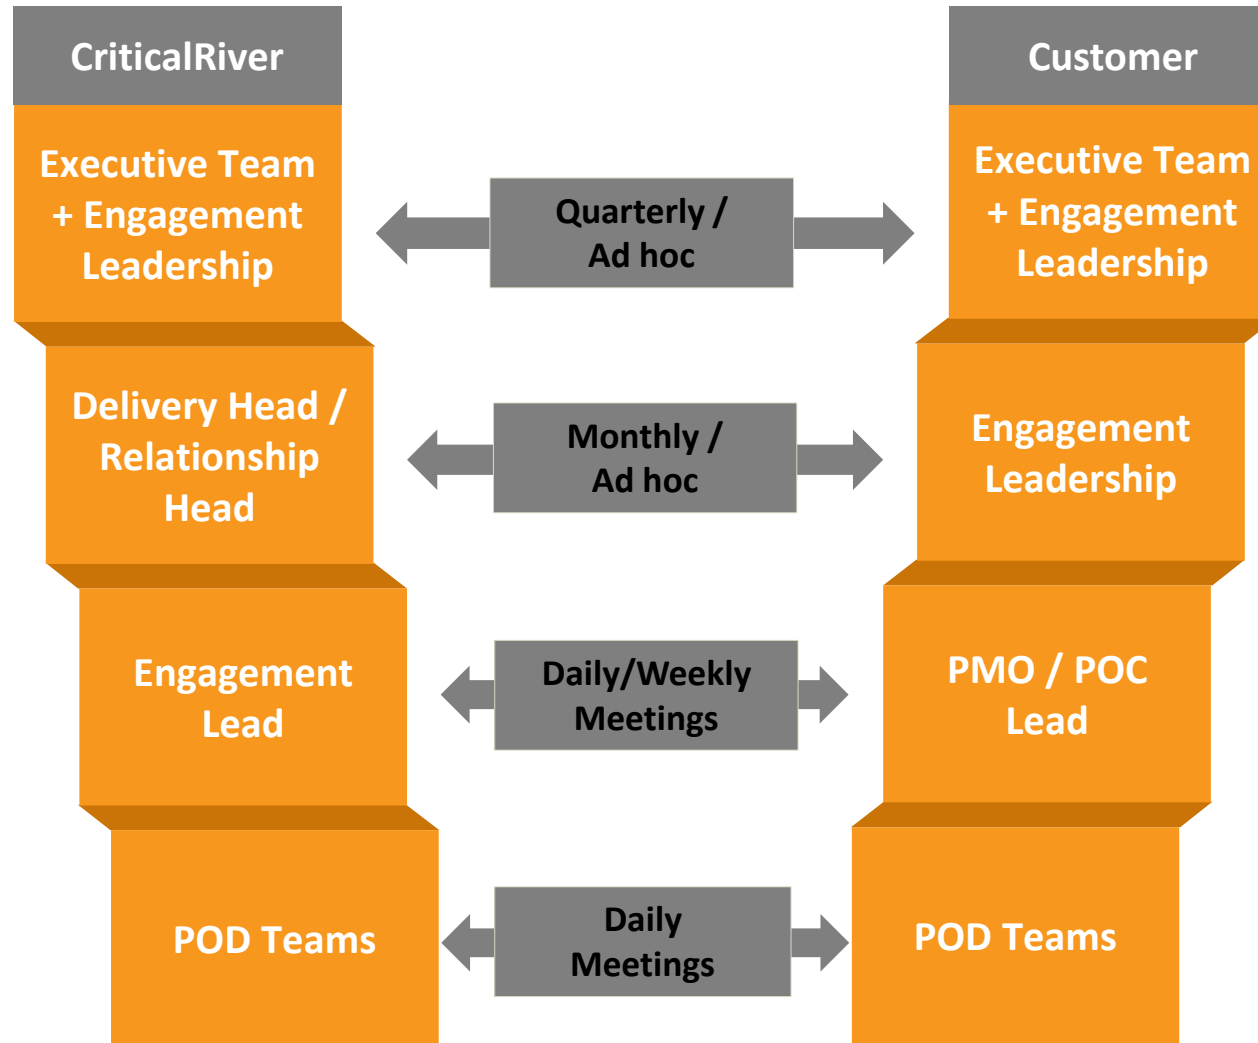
CriticalRiver

Executive Team + Engagement Leadership

Delivery Head / Relationship Head

Engagement Lead

POD Teams

Quarterly / Ad hoc

Monthly / Ad hoc

Daily/Weekly Meetings

Daily Meetings

Customer

Executive Team + Engagement Leadership

Engagement Leadership

PMO / POC Lead

POD Teams